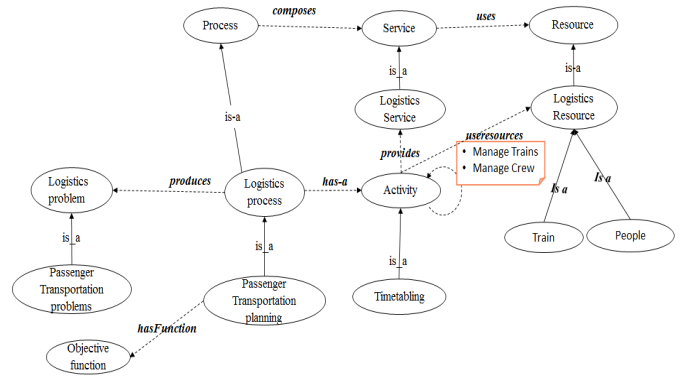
Process

composes

Service

uses

Resource

is_a

is-a

Logistics Service

Logistics Resource

is-a

useresources

provides

• Manage Trains
• Manage Crew

Logistics problem

produces

Logistics process

has-a

Activity

Is a

Is a

is_a

is_a

Train

People

is_a

Passenger Transportation problems

Passenger Transportation planning

Timetabling

hasFunction

Objective function